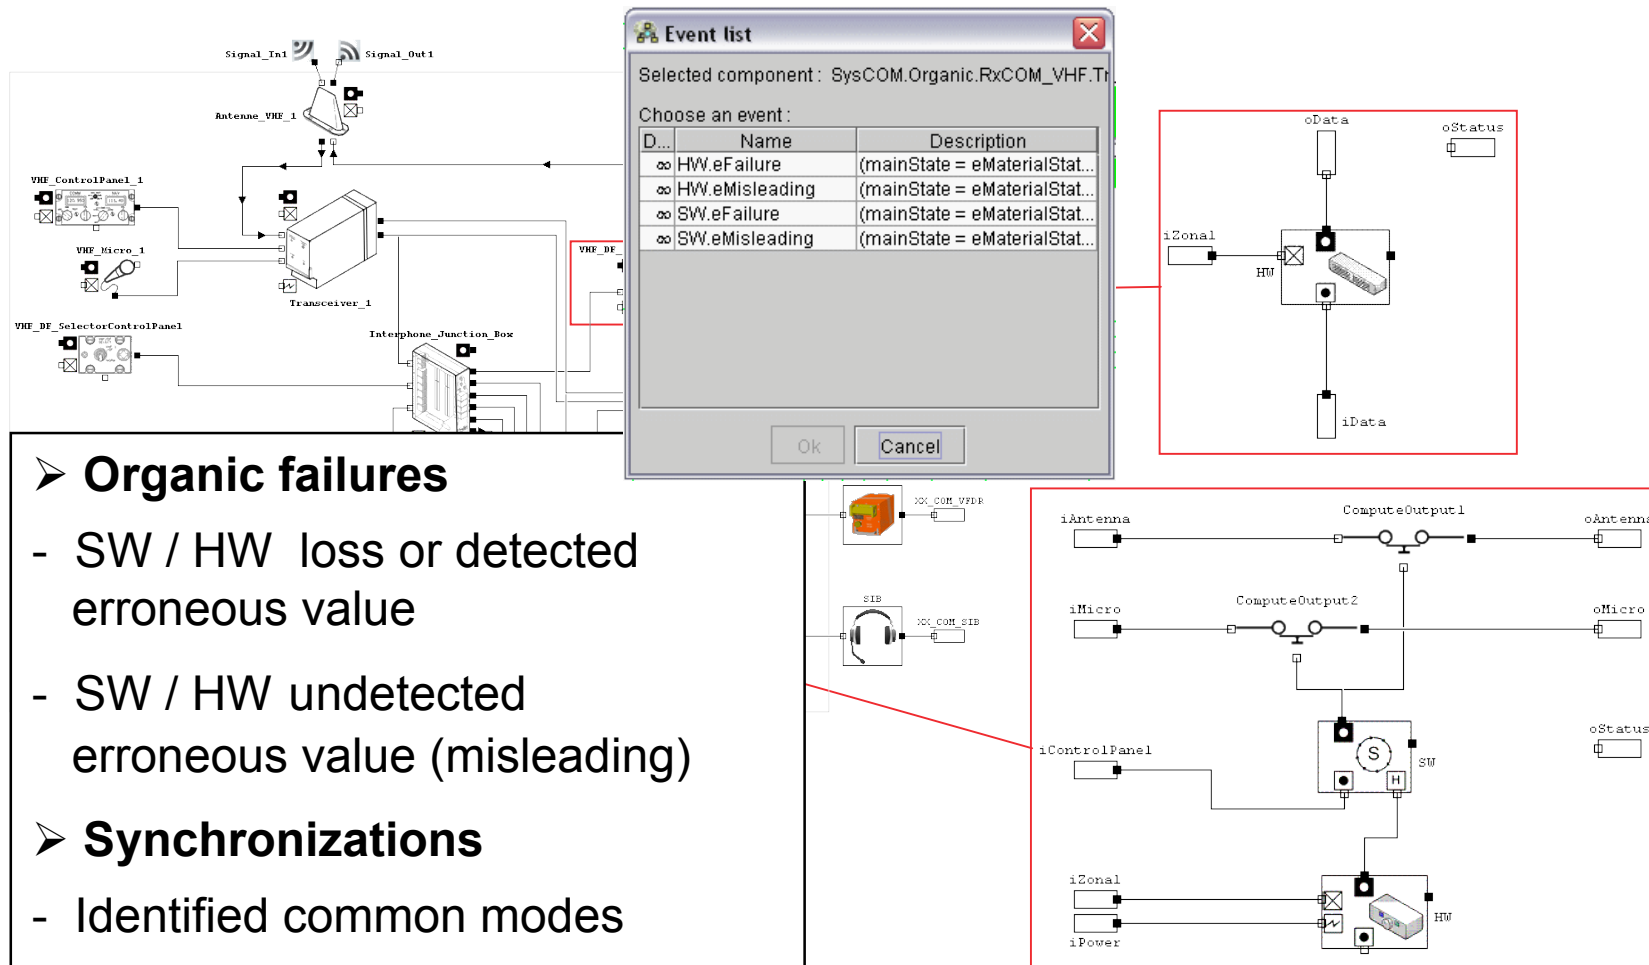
Signal_In1 Signal_Out1

Antenne_VHF_1

VHF_ControlPanel_1

VHF_Micro_1

Transceiver_1

VHF_DF_SelectorControlPanel

Interphone_Junction_Box

VHF_DF

Event list

Selected component : SysCOM.Organic.RxCOM_VHF.Tr

Choose an event :

| D... | Name | Description |
|---|---|---|
| ∞ | HW.eFailure | (mainState = eMaterialStat... |
| ∞ | HW.eMisleading | (mainState = eMaterialStat... |
| ∞ | SW.eFailure | (mainState = eMaterialStat... |
| ∞ | SW.eMisleading | (mainState = eMaterialStat... |

Ok Cancel

oData oStatus iZonal HW iData

XX_COM_VFDR

SIB XX_COM_SIB

iAntenna ComputeOutput1 oAntenna
iMicro ComputeOutput2 oMicro
oStatus
iControlPanel S SW H
iZonal HW
iPower

➢ Organic failures

- SW / HW loss or detected erroneous value

- SW / HW undetected erroneous value (misleading)

➢ Synchronizations

- Identified common modes